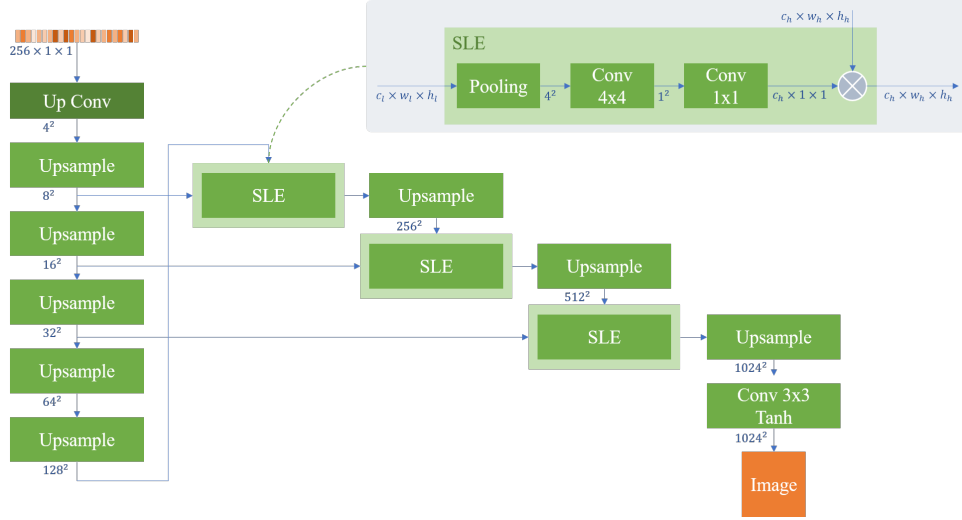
$256 \times 1 \times 1$

Up Conv

$4^2$

Upsample

$8^2$

Upsample

$16^2$

Upsample

$32^2$

Upsample

$64^2$

Upsample

$128^2$

SLE

$c_h \times w_h \times h_h$

$c_l \times w_l \times h_l$

Pooling

$4^2$

Conv 4x4

$1^2$

Conv 1x1

$c_h \times 1 \times 1$

$c_h \times w_h \times h_h$

SLE

Upsample

$256^2$

SLE

Upsample

$512^2$

SLE

Upsample

$1024^2$

Conv 3x3 Tanh

$1024^2$

Image